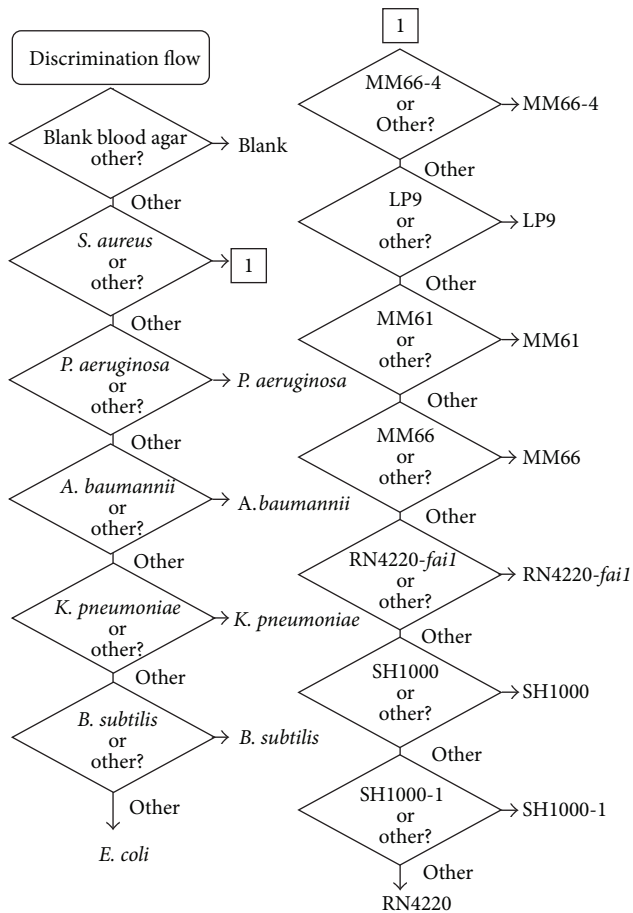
Discrimination flow

Blank blood agar other? → Blank

Other

S. aureus or other? → 1

Other

P. aeruginosa or other? → P. aeruginosa

Other

A. baumannii or other? → A. baumannii

Other

K. pneumoniae or other? → K. pneumoniae

Other

B. subtilis or other? → B. subtilis

Other

E. coli

1

MM66-4 or Other? → MM66-4

Other

LP9 or other? → LP9

Other

MM61 or other? → MM61

Other

MM66 or other? → MM66

Other

RN4220-fai1 or other? → RN4220-fai1

Other

SH1000 or other? → SH1000

Other

SH1000-1 or other? → SH1000-1

Other

RN4220